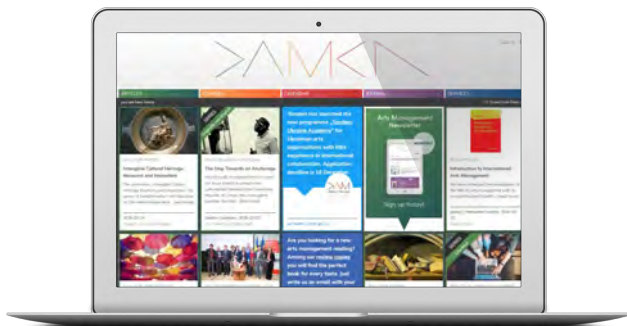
Arts Management Newsletter

Sign up now!

"Ukrainian Ukraine Academy" for Ukrainian arts organisations with little experience in international collaboration. Application deadline is 18 December.

Intangible Cultural Heritage - Museums and Innovation

The Stop Towards an Anchorage

Introduction to International Arts Management

Are you looking for a new arts management reading? Among our review copies you will find the perfect book for every taste. Just write us an email with your